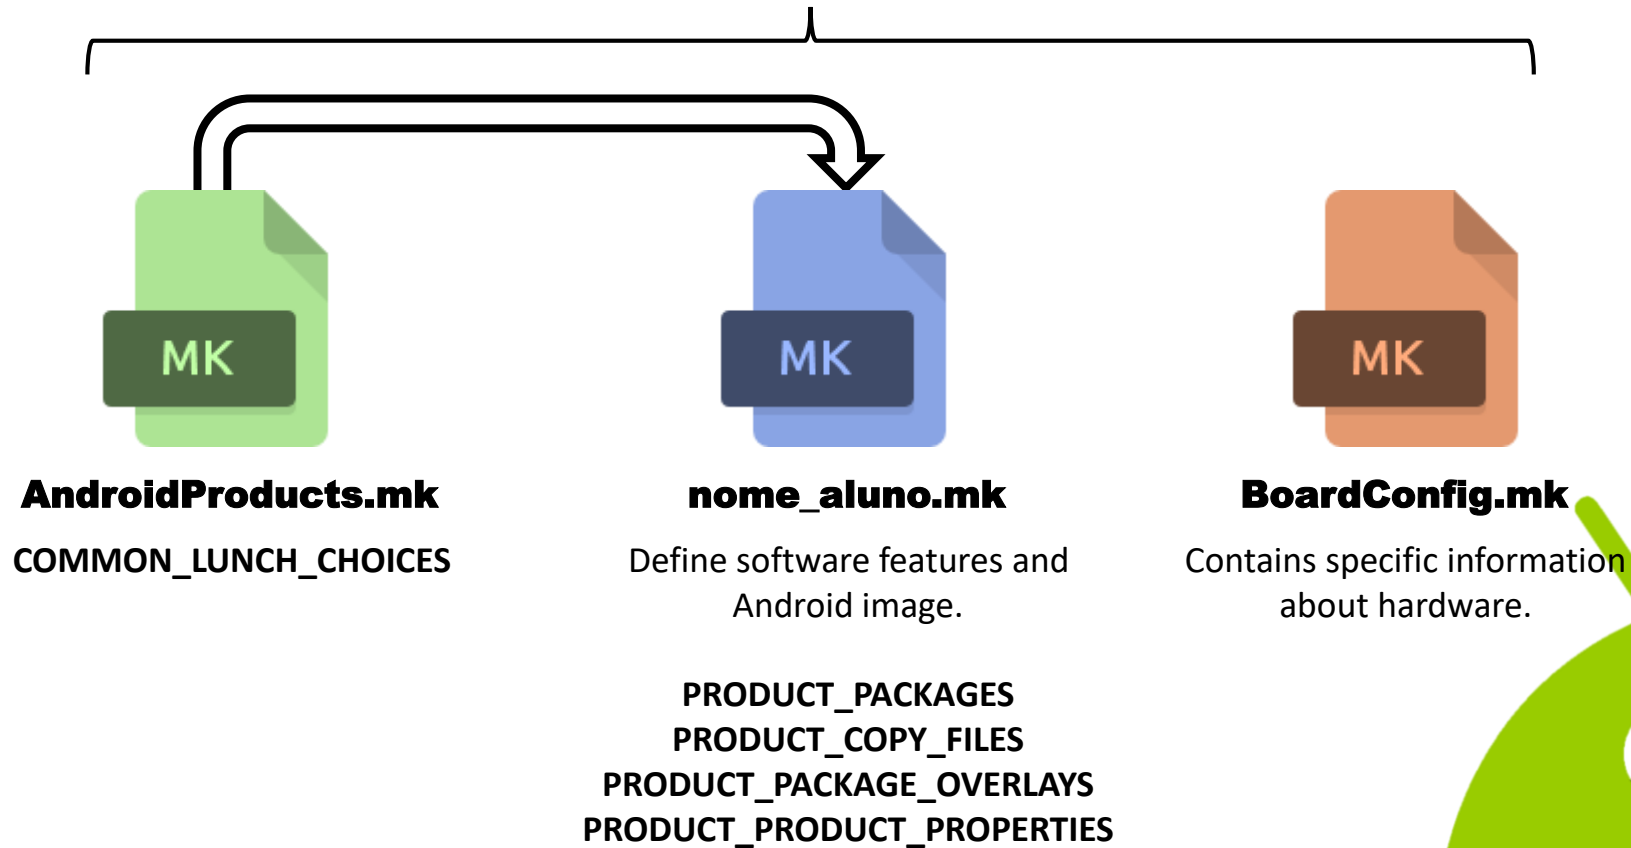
MK

AndroidProducts.mk

COMMON_LUNCH_CHOICES

MK

nome_aluno.mk

Define software features and Android image.

PRODUCT_PACKAGES
PRODUCT_COPY_FILES
PRODUCT_PACKAGE_OVERLAYS
PRODUCT_PRODUCT_PROPERTIES

MK

BoardConfig.mk

Contains specific information about hardware.